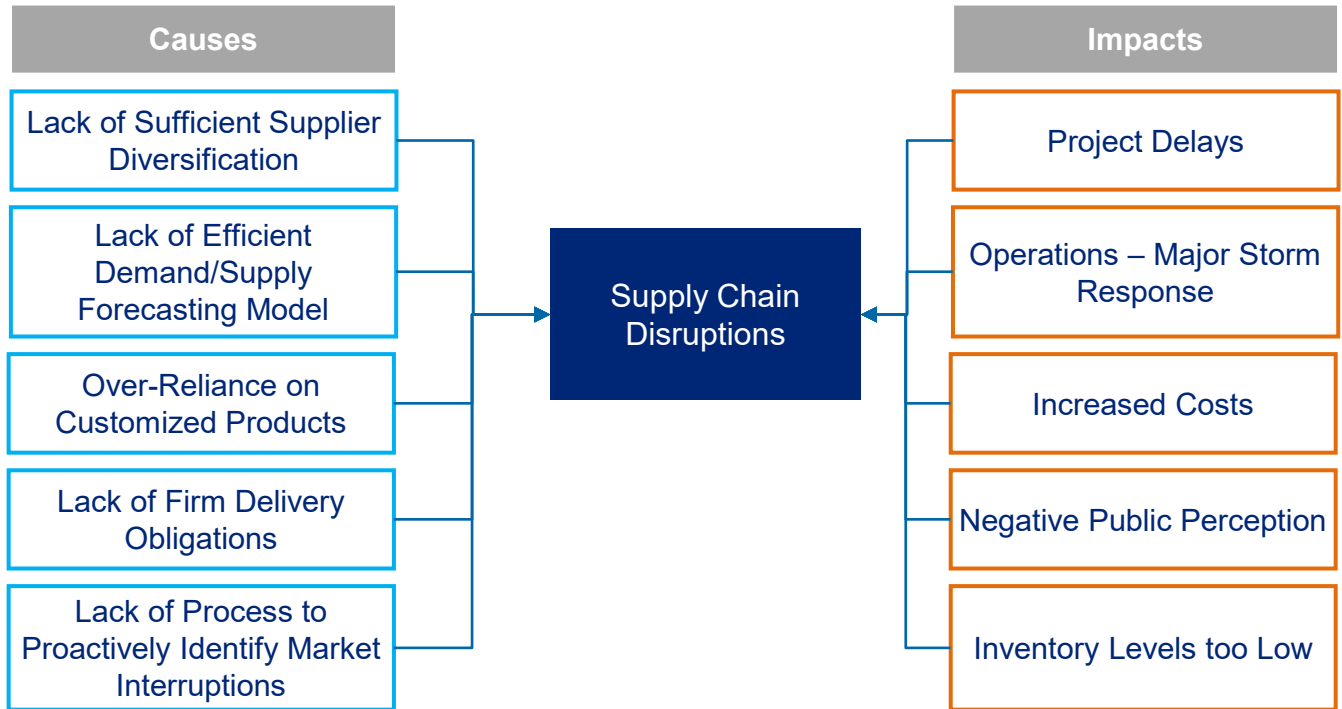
Causes

Lack of Sufficient Supplier Diversification

Lack of Efficient Demand/Supply Forecasting Model

Over-Reliance on Customized Products

Lack of Firm Delivery Obligations

Lack of Process to Proactively Identify Market Interruptions

Supply Chain Disruptions

Impacts

Project Delays

Operations – Major Storm Response

Increased Costs

Negative Public Perception

Inventory Levels too Low